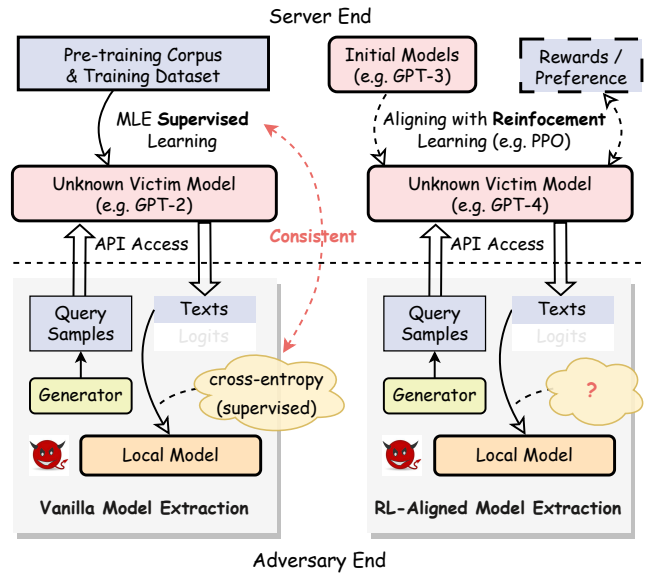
Server End

Pre-training Corpus & Training Dataset

MLE **Supervised** Learning

Unknown Victim Model (e.g. GPT-2)

Initial Models (e.g. GPT-3)

Rewards / Preference

Aligning with **Reinfocement** Learning (e.g. PPO)

Unknown Victim Model (e.g. GPT-4)

Consistent

API Access

API Access

Query Samples

Texts

Logits

Generator

cross-entropy (supervised)

Local Model

Vanilla Model Extraction

Query Samples

Texts

Logits

Generator

?

Local Model

RL-Aligned Model Extraction

Adversary End